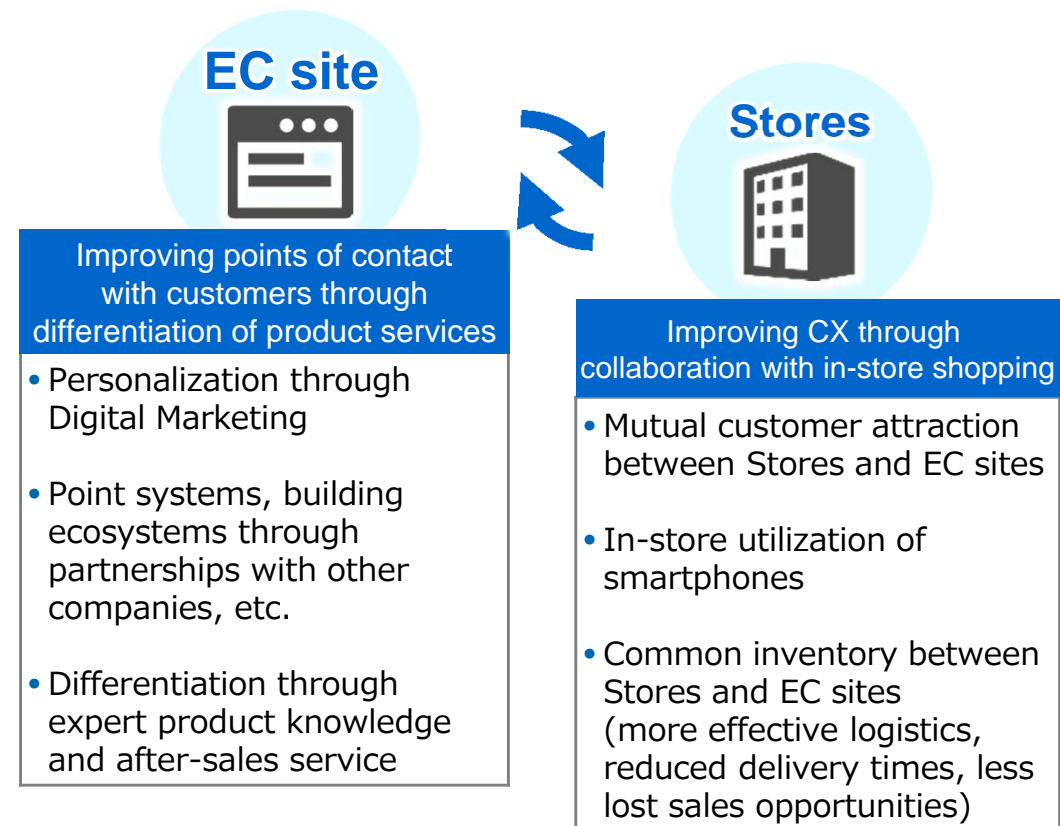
EC site

Stores

Improving points of contact with customers through differentiation of product services

• Personalization through Digital Marketing

• Point systems, building ecosystems through partnerships with other companies, etc.

• Differentiation through expert product knowledge and after-sales service

Improving CX through collaboration with in-store shopping

• Mutual customer attraction between Stores and EC sites

• In-store utilization of smartphones

• Common inventory between Stores and EC sites (more effective logistics, reduced delivery times, less lost sales opportunities)